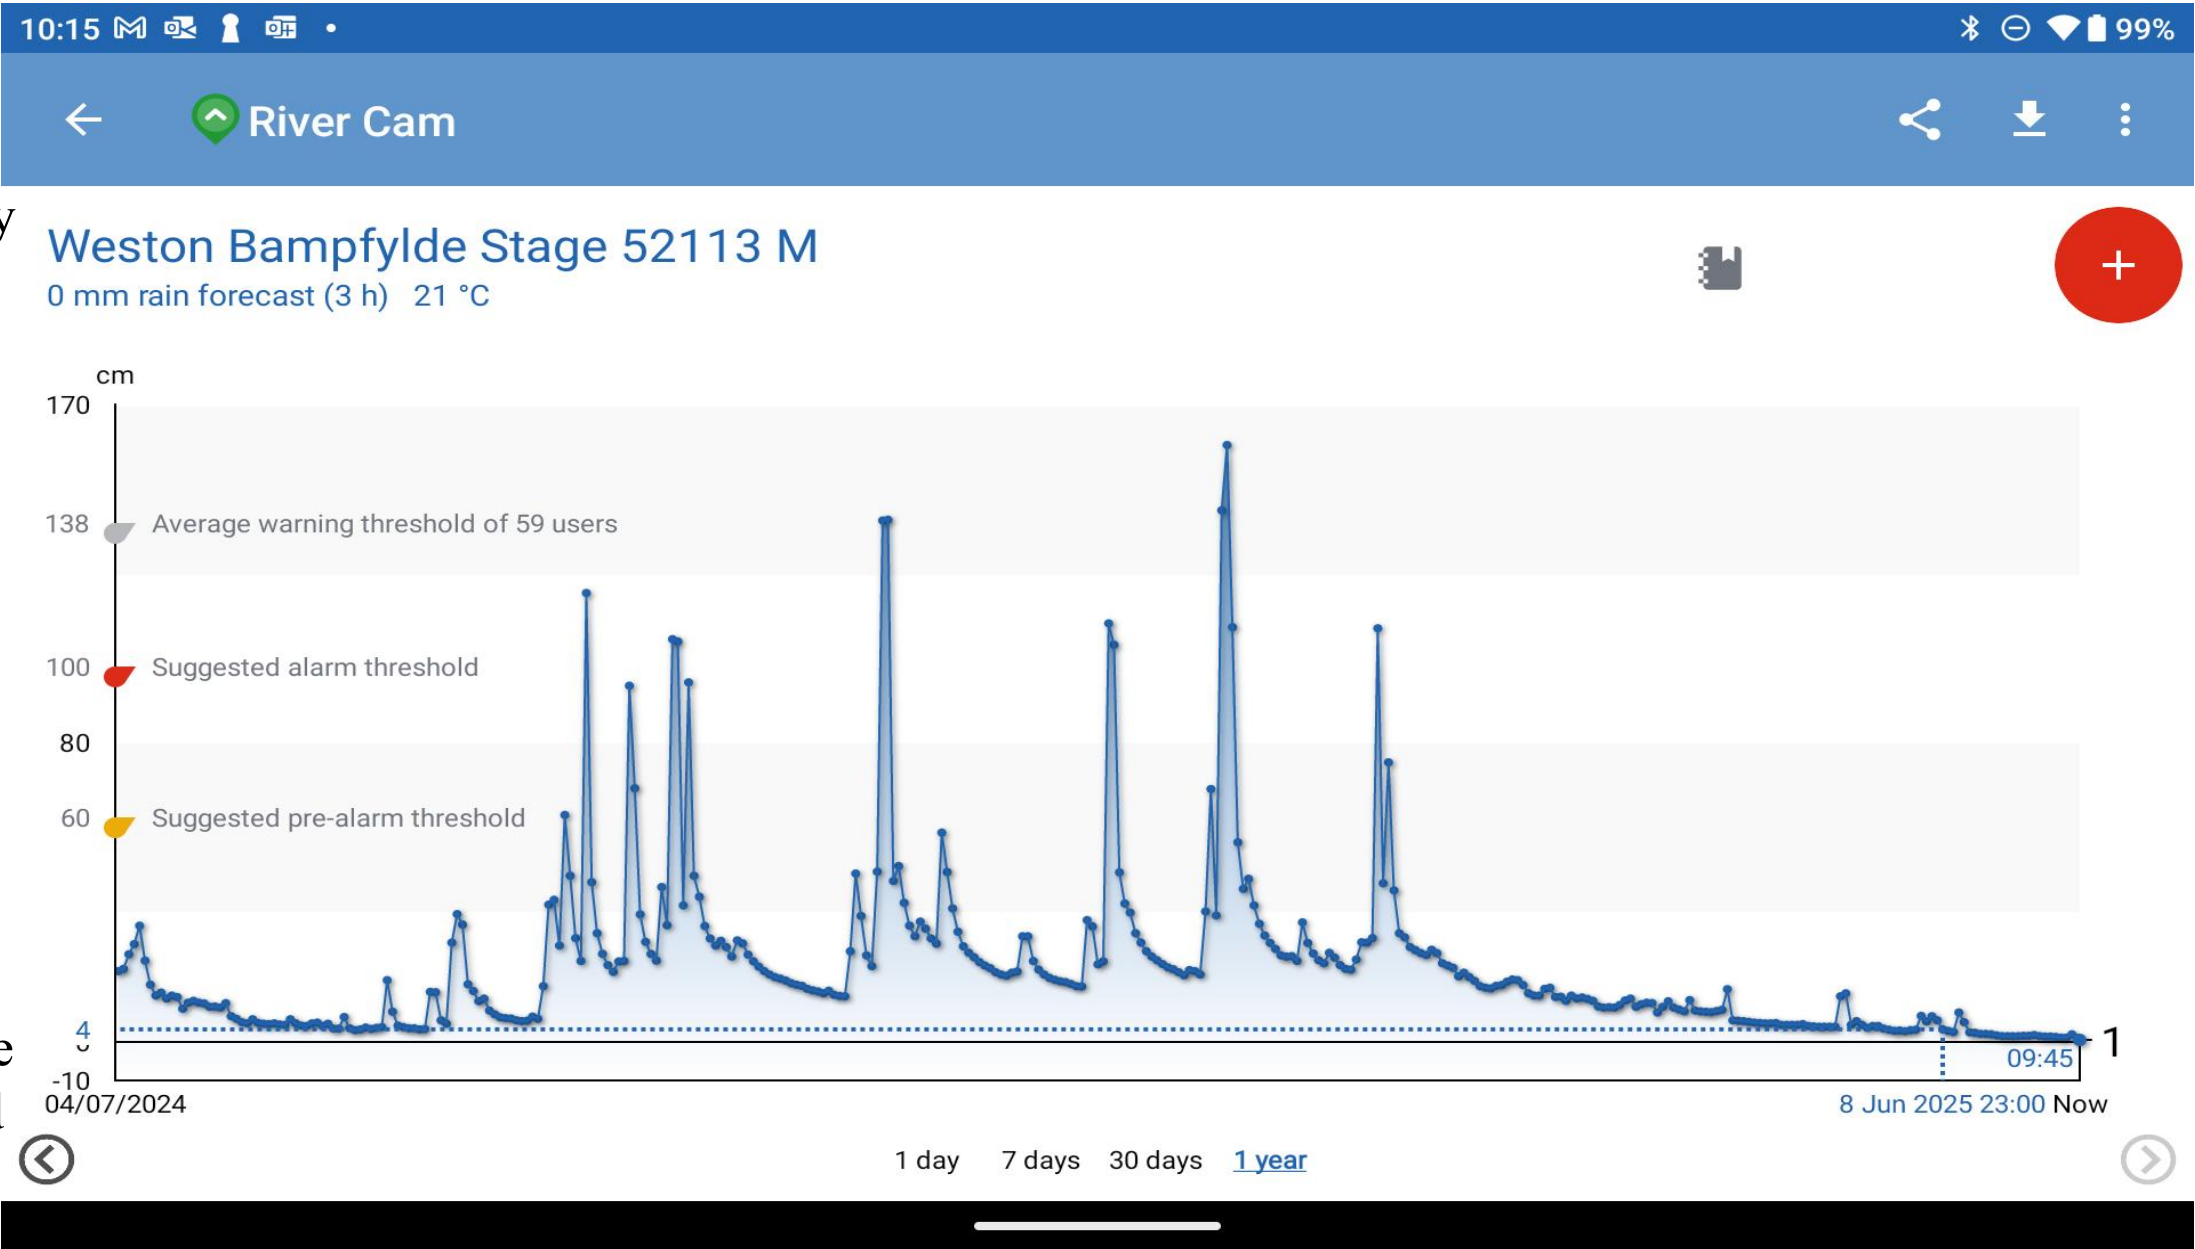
10:15 99%

River Cam

Weston Bampfylde Stage 52113 M
0 mm rain forecast (3 h) 21 °C

+

cm
170
138 Average warning threshold of 59 users
100 Suggested alarm threshold
80
60 Suggested pre-alarm threshold
4
0
-10
1
09:45
04/07/2024
8 Jun 2025 23:00 Now

1 day 7 days 30 days 1 year